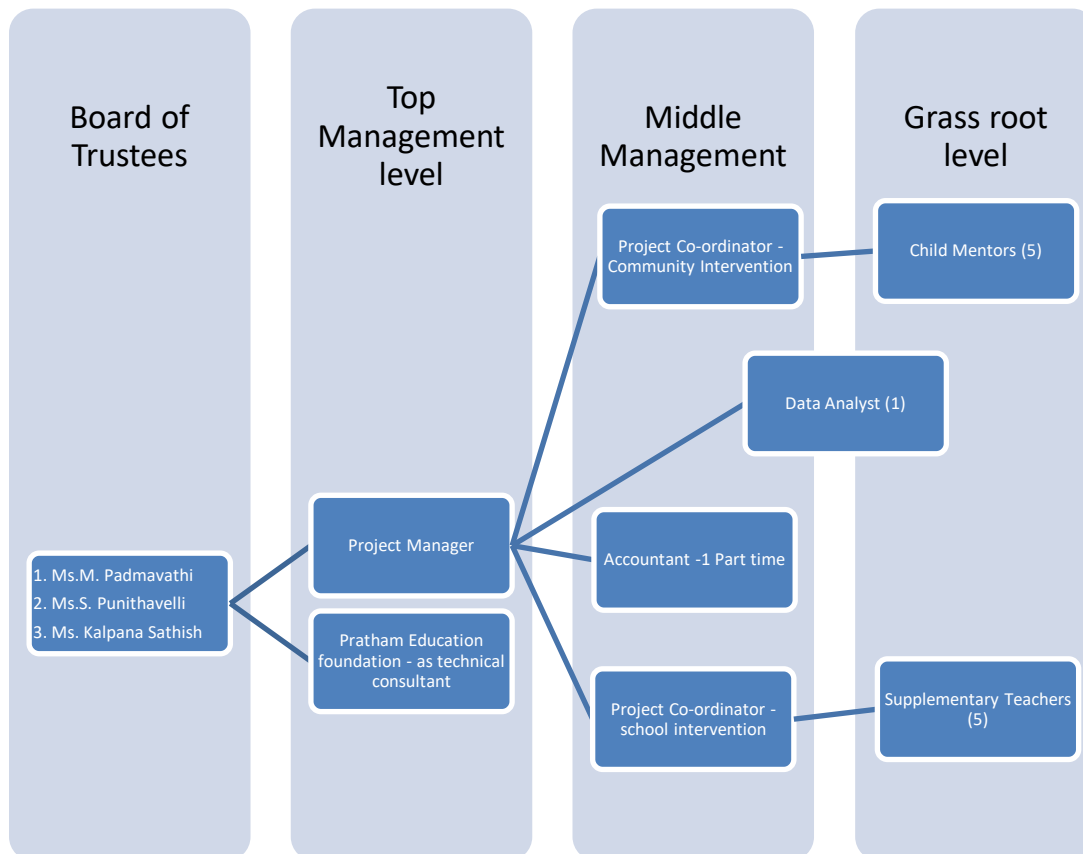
Board of Trustees

Top Management level

Middle Management

Grass root level

Project Co-ordinator - Community Intervention

Child Mentors (5)

Data Analyst (1)

Project Manager

Accountant -1 Part time

1. Ms.M. Padmavathi
2. Ms.S. Punithavelli
3. Ms. Kalpana Sathish

Pratham Education foundation - as technical consultant

Project Co-ordinator - school intervention

Supplementary Teachers (5)